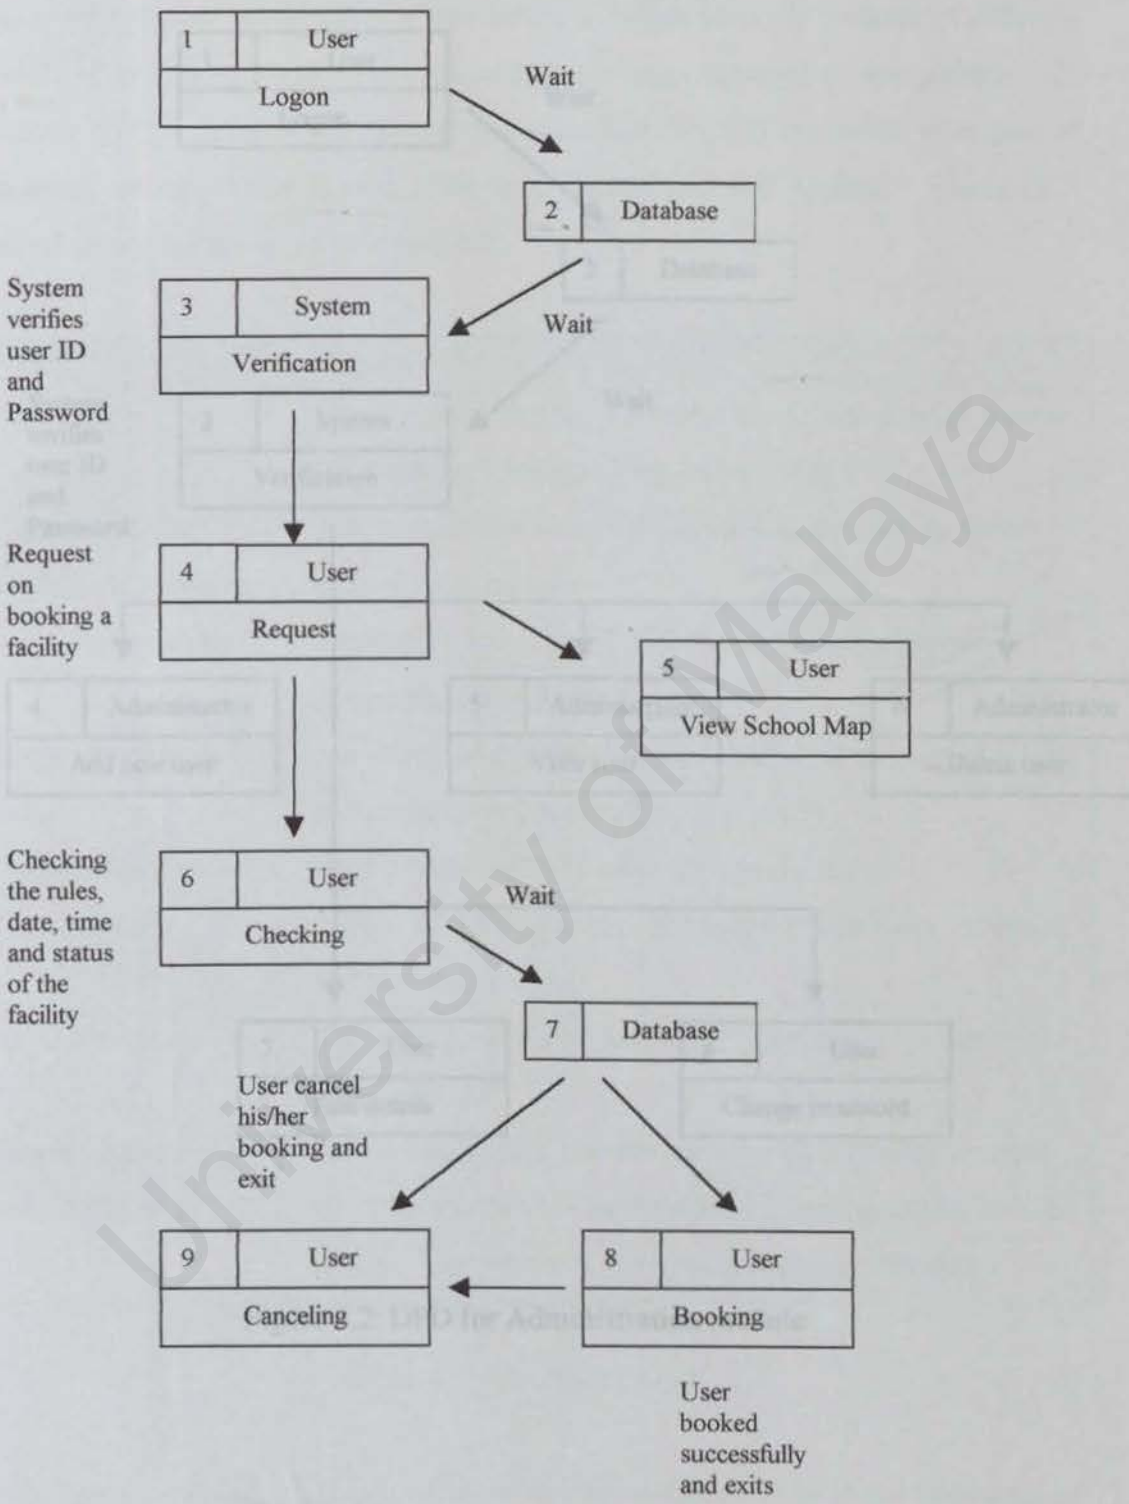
1 User
Logon

Wait

2 Database

System verifies user ID and Password

3 System
Verification

Wait

Request on booking a facility

4 User
Request

5 User
View School Map

Checking the rules, date, time and status of the facility

6 User
Checking

Wait

7 Database

User cancel his/her booking and exit

9 User
Canceling

8 User
Booking

User booked successfully and exits

University of Malaya